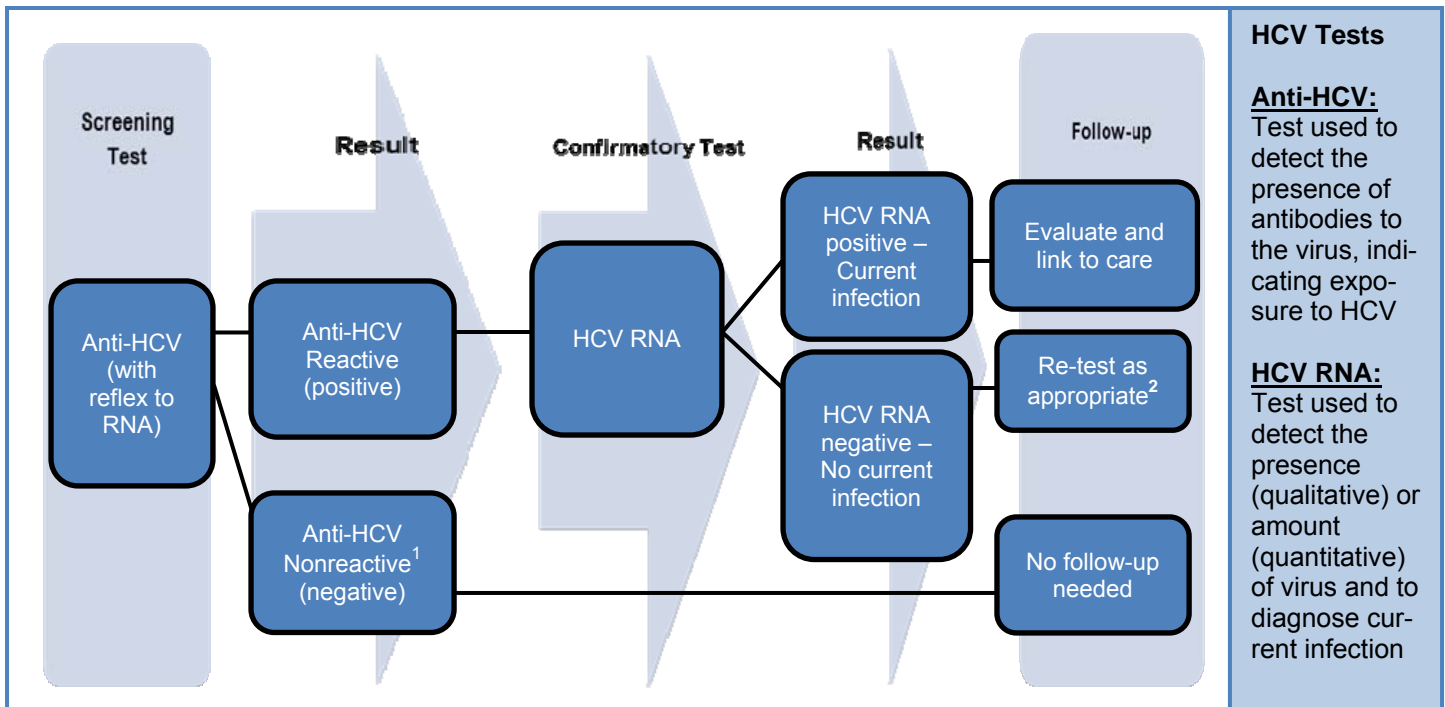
Screening Test

Result

Confirmatory Test

Result

Follow-up

Anti-HCV (with reflex to RNA)

Anti-HCV Reactive (positive)

Anti-HCV Nonreactive$^1$ (negative)

HCV RNA

HCV RNA positive – Current infection

HCV RNA negative – No current infection

Evaluate and link to care

Re-test as appropriate$^2$

No follow-up needed

HCV Tests

Anti-HCV:
Test used to detect the presence of antibodies to the virus, indicating exposure to HCV

HCV RNA:
Test used to detect the presence (qualitative) or amount (quantitative) of virus and to diagnose current infection